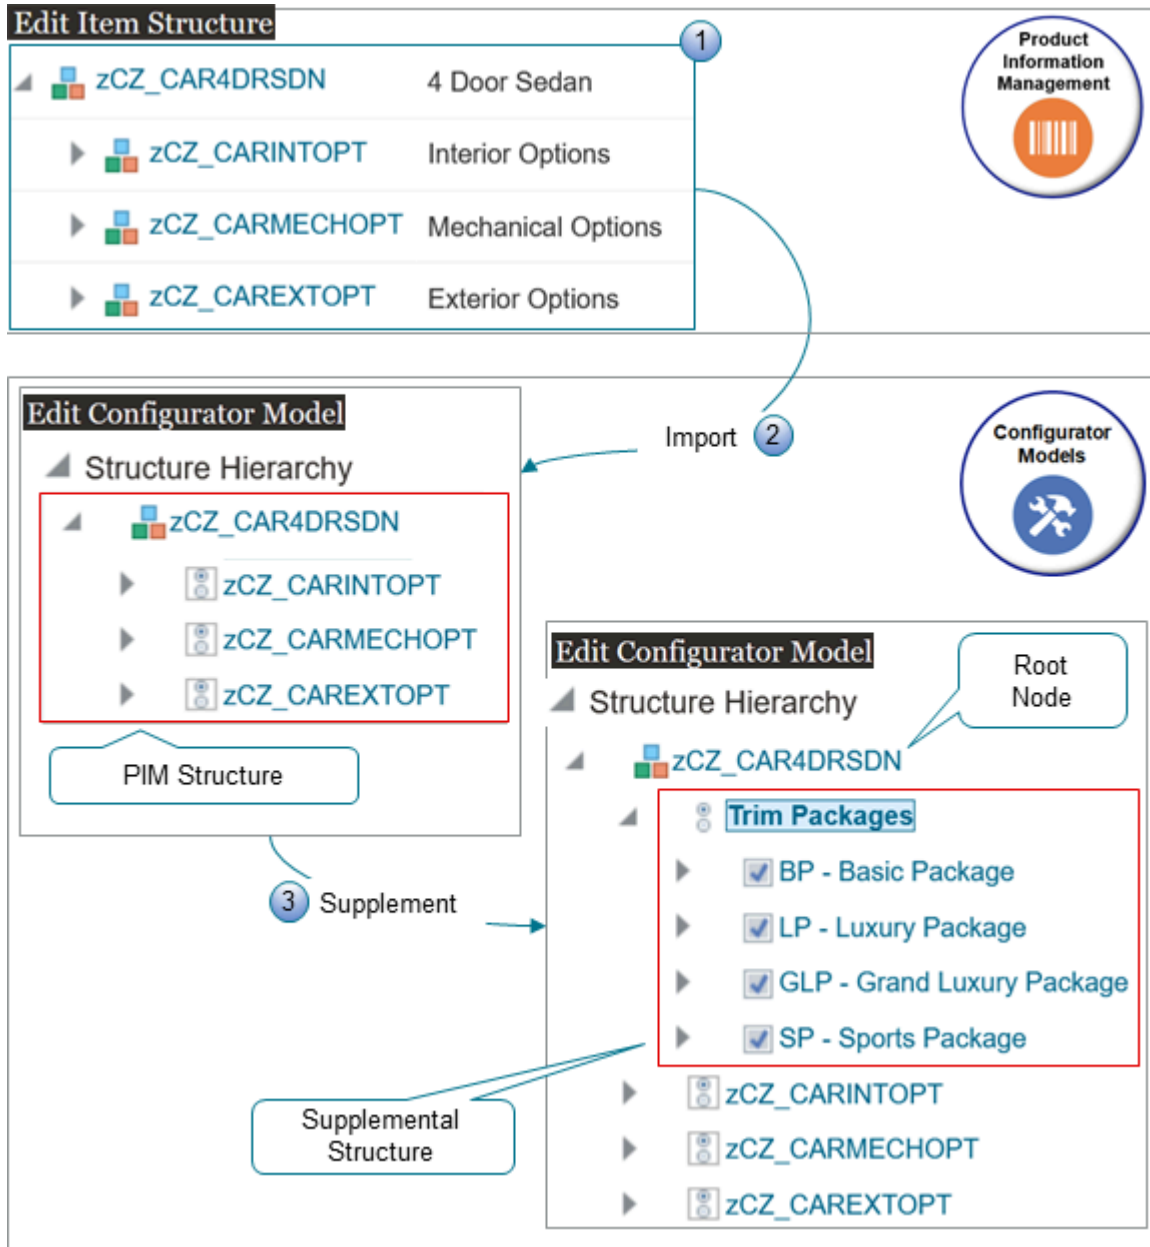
Edit Item Structure

1

zCZ_CAR4DRSDN 4 Door Sedan

zCZ_CARINTOPT Interior Options

zCZ_CARMECHOPT Mechanical Options

zCZ_CAREXTOPT Exterior Options

Product Information Management

Edit Configurator Model

Structure Hierarchy

zCZ_CAR4DRSDN

zCZ_CARINTOPT

zCZ_CARMECHOPT

zCZ_CAREXTOPT

PIM Structure

Import 2

Configurator Models

Edit Configurator Model

Structure Hierarchy

Root Node

zCZ_CAR4DRSDN

Trim Packages

BP - Basic Package

LP - Luxury Package

GLP - Grand Luxury Package

SP - Sports Package

zCZ_CARINTOPT

zCZ_CARMECHOPT

zCZ_CAREXTOPT

3 Supplement

Supplemental Structure